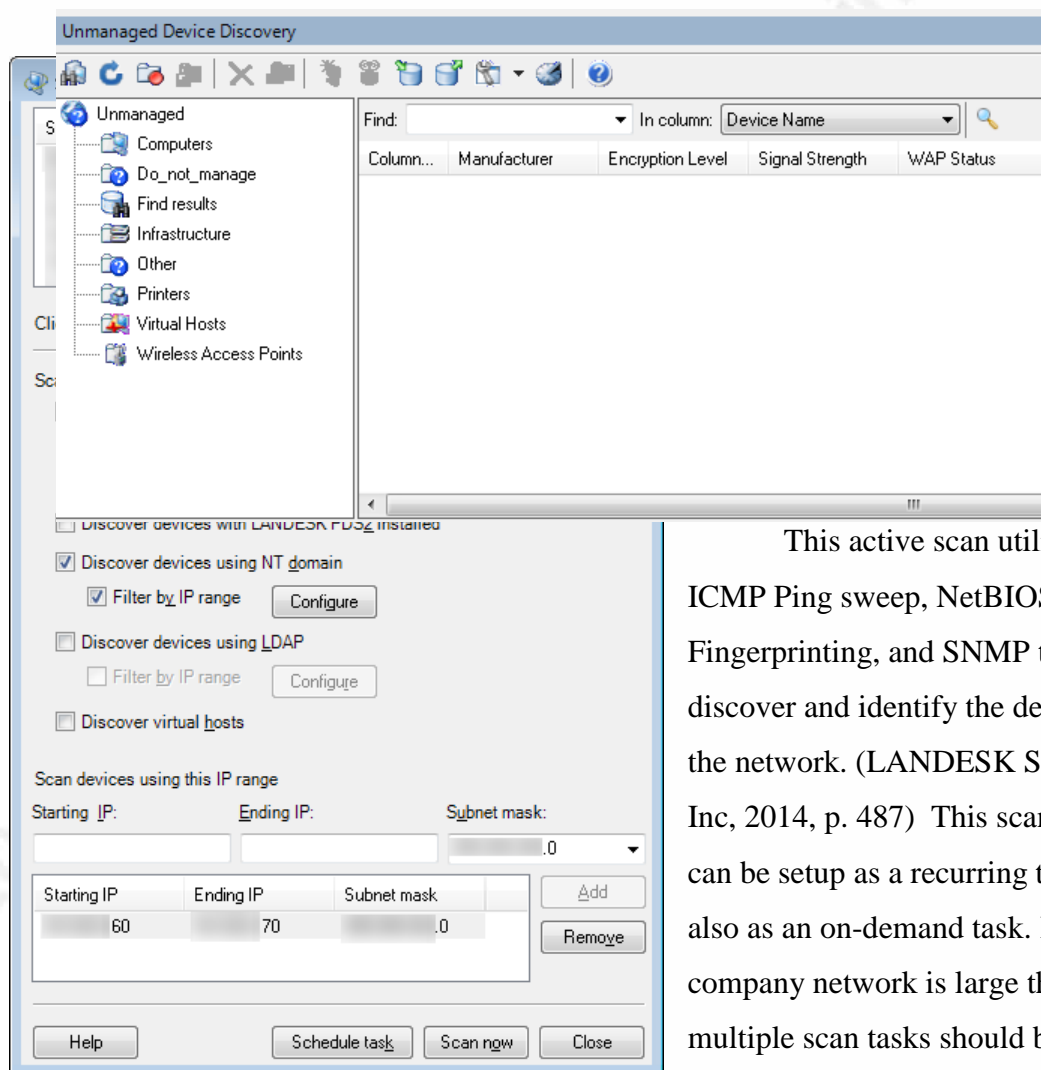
Unmanaged Device Discovery

Unmanaged
Computers
Do_not_manage
Find results
Infrastructure
Other
Printers
Virtual Hosts
Wireless Access Points

Find: In column: Device Name

| Column... | Manufacturer | Encryption Level | Signal Strength | WAP Status |
|---|---|---|---|---|

S
Cli
Sc

Discover devices with LANDESK PDS2 installed
Discover devices using NT domain
Filter by IP range Configure
Discover devices using LDAP
Filter by IP range Configure
Discover virtual hosts

Scan devices using this IP range
Starting IP: Ending IP: Subnet mask:
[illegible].0

| Starting IP | Ending IP | Subnet mask |
|---|---|---|
| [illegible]60 | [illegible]70 | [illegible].0 |

Add
Remove

Help Schedule task Scan now Close

This active scan util
ICMP Ping sweep, NetBIOS
Fingerprinting, and SNMP t
discover and identify the de
the network. (LANDESK S
Inc, 2014, p. 487) This scan
can be setup as a recurring t
also as an on-demand task.
company network is large th
multiple scan tasks should b